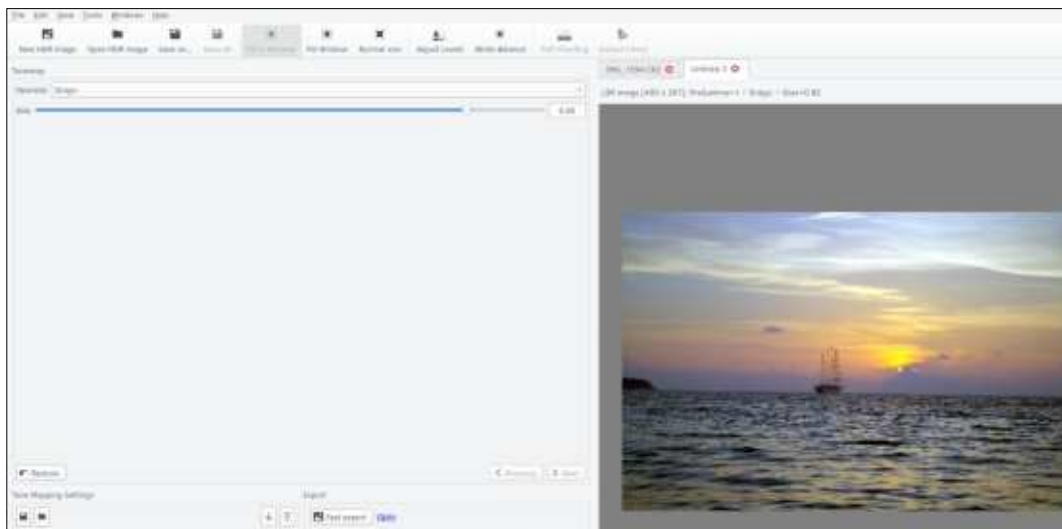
File Edit View Tools Windows Help

New HDR Image Open HDR Image Save as... Save all Fit to Window Fill Window Normal size Adjust Levels White Balance Full Screen Lock Panels

Tonemap

Operator Drago

Bias 0.85

Untitled 1

LDR image [480 x 287]: Drago

Restore

Previous Next

Tone Mapping Settings

Export

Fast export Opts